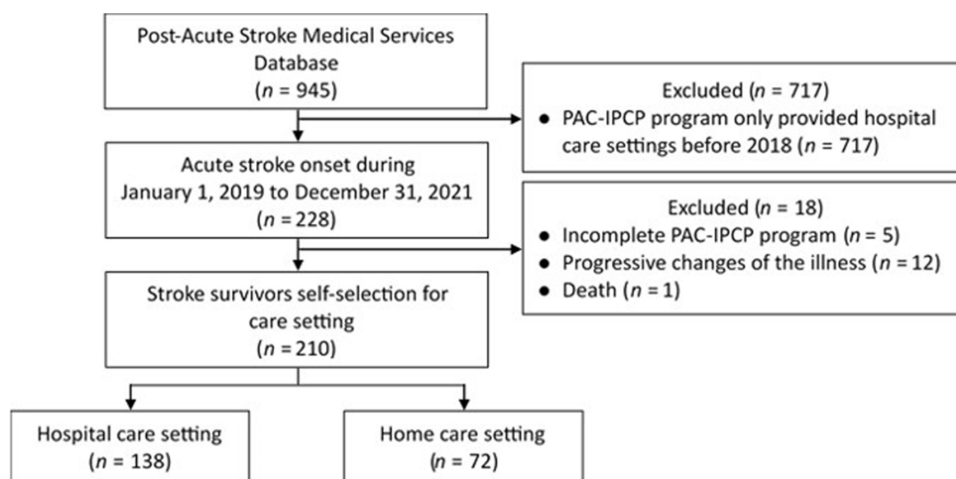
Post-Acute Stroke Medical Services Database
($n$ = 945)

Excluded ($n$ = 717)
• PAC-IPCP program only provided hospital care settings before 2018 ($n$ = 717)

Acute stroke onset during January 1, 2019 to December 31, 2021
($n$ = 228)

Excluded ($n$ = 18)
• Incomplete PAC-IPCP program ($n$ = 5)
• Progressive changes of the illness ($n$ = 12)
• Death ($n$ = 1)

Stroke survivors self-selection for care setting
($n$ = 210)

Hospital care setting
($n$ = 138)

Home care setting
($n$ = 72)